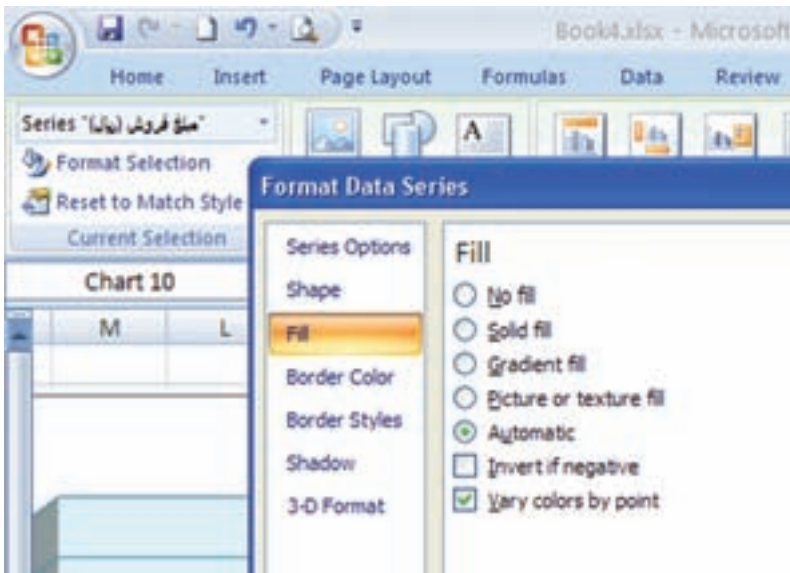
Book4.xlsx - Microsoft

Home Insert Page Layout Formulas Data Review

Series "مبلغ فروش (ریال)"

Format Selection

Reset to Match Style

Current Selection

Chart 10

M L

Format Data Series

Series Options

Shape

Fill

Border Color

Border Styles

Shadow

3-D Format

Fill

No fill

Solid fill

Gradient fill

Picture or texture fill

Automatic

Invert if negative

Vary colors by point